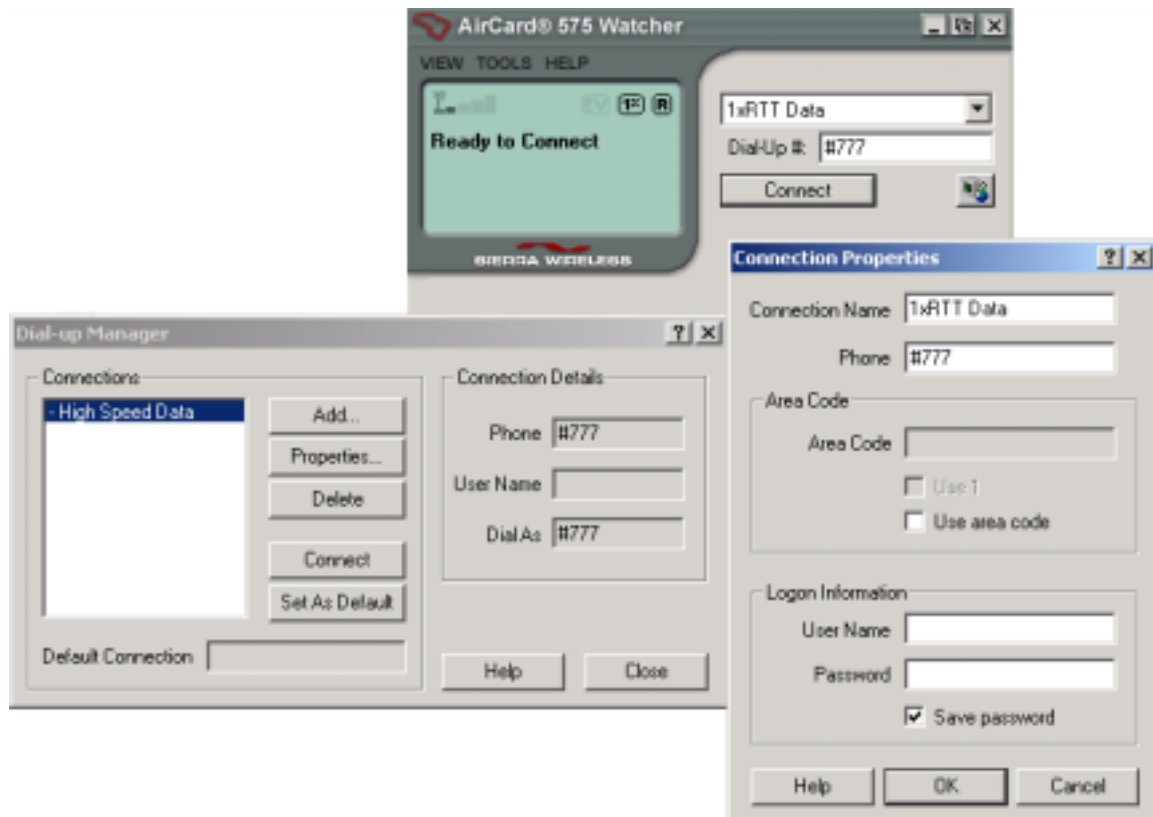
AirCard® 575 Watcher

VIEW TOOLS HELP

EV 1X R

Ready to Connect

SIERRA WIRELESS

1xRTT Data

Dial-Up #: #777

Connect

Dial-up Manager

Connections

- High Speed Data

Add...

Properties...

Delete

Connect

Set As Default

Default Connection

Connection Details

Phone #777

User Name

Dial As #777

Help

Close

Connection Properties

Connection Name 1xRTT Data

Phone #777

Area Code

Area Code

Use 1

Use area code

Logon Information

User Name

Password

Save password

Help

OK

Cancel